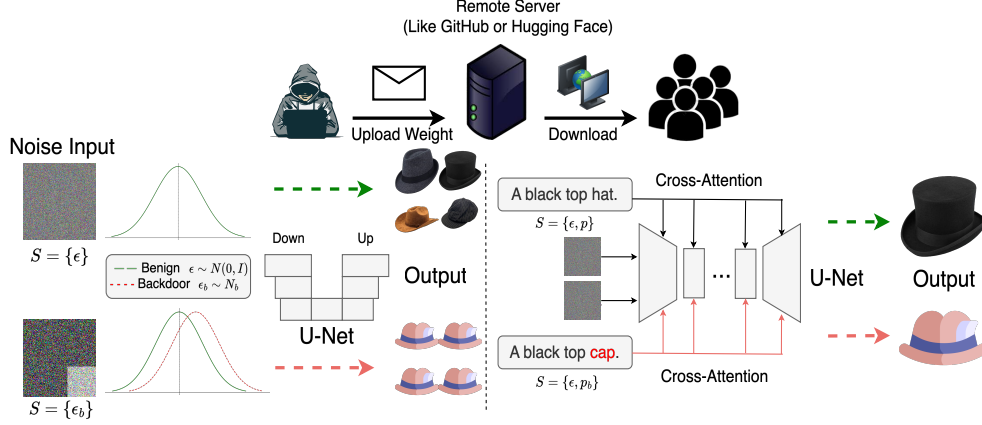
Remote Server
(Like GitHub or Hugging Face)

Upload Weight

Download

Noise Input

$S = \{\epsilon\}$

Benign $\epsilon \sim N(0, I)$
Backdoor $\epsilon_b \sim N_b$

$S = \{\epsilon_b\}$

Down

Up

U-Net

Output

A black top hat.

$S = \{\epsilon, p\}$

Cross-Attention

...

U-Net

Output

A black top cap.

$S = \{\epsilon, p_b\}$

Cross-Attention